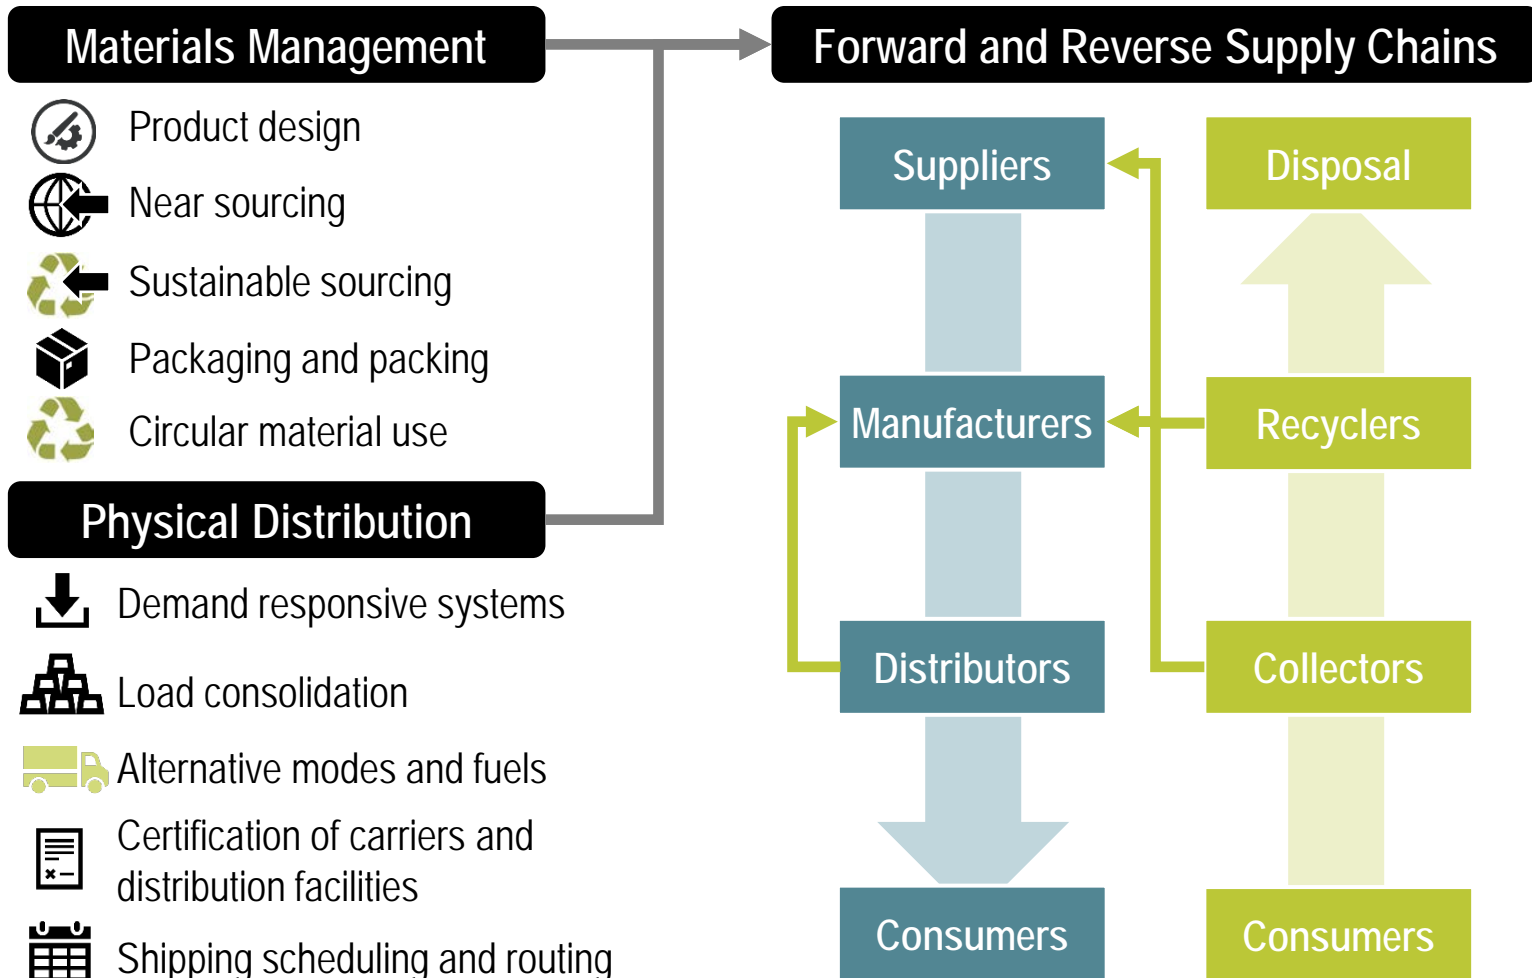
Materials Management

Product design

Near sourcing

Sustainable sourcing

Packaging and packing

Circular material use

Physical Distribution

Demand responsive systems

Load consolidation

Alternative modes and fuels

Certification of carriers and distribution facilities

Shipping scheduling and routing

Forward and Reverse Supply Chains

Suppliers

Disposal

Manufacturers

Recyclers

Distributors

Collectors

Consumers

Consumers